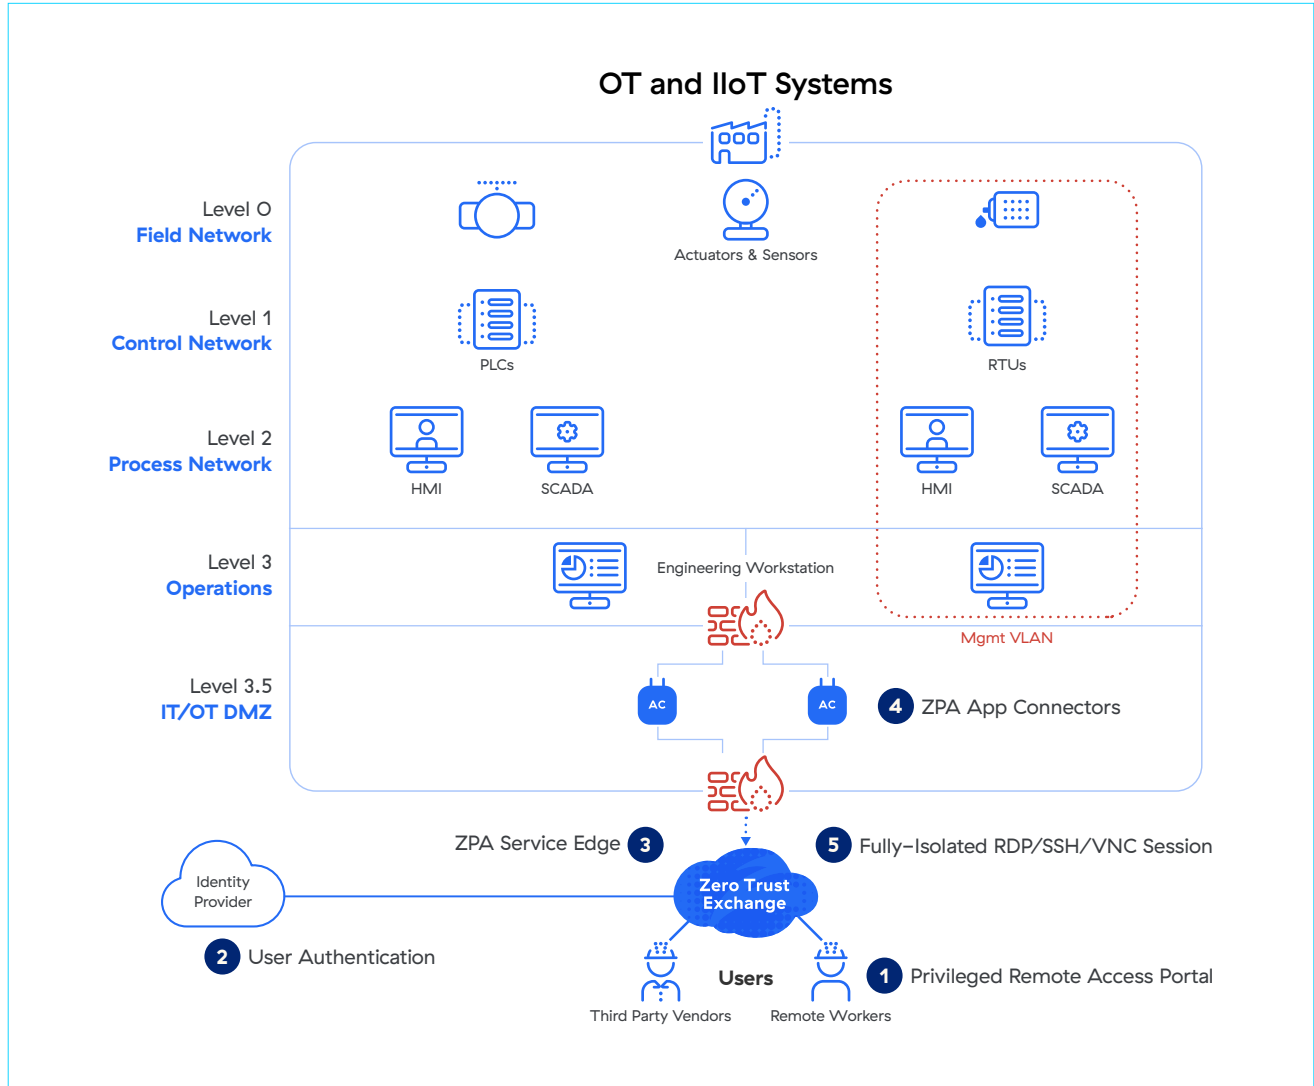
OT and IIoT Systems

Level 0
Field Network

Actuators & Sensors

Level 1
Control Network

PLCs

RTUs

Level 2
Process Network

HMI

SCADA

HMI

SCADA

Level 3
Operations

Engineering Workstation

Mgmt VLAN

Level 3.5
IT/OT DMZ

AC

AC

4 ZPA App Connectors

ZPA Service Edge 3

5 Fully-Isolated RDP/SSH/VNC Session

Identity Provider

Zero Trust Exchange

2 User Authentication

Users

1 Privileged Remote Access Portal

Third Party Vendors

Remote Workers